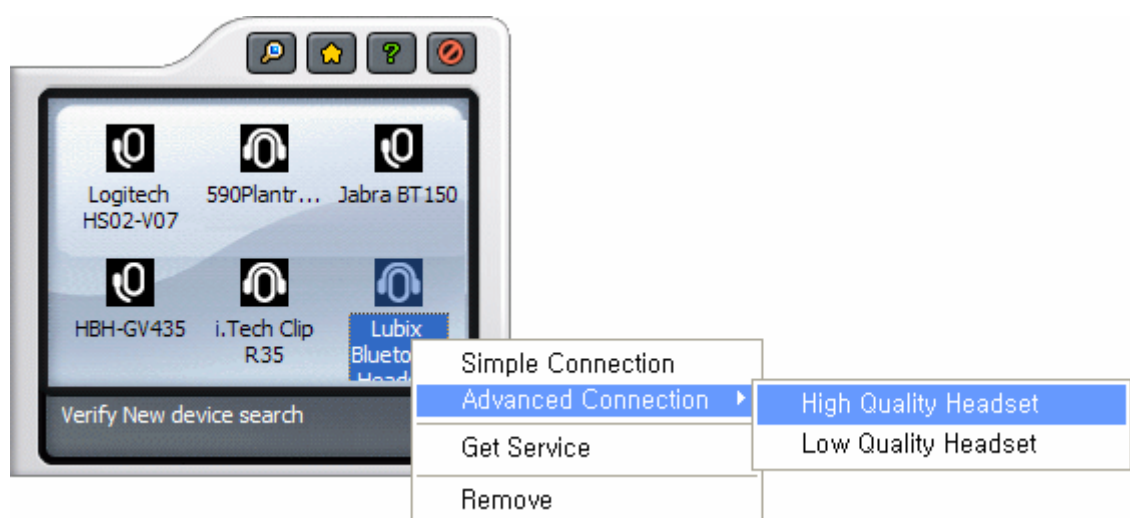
Logitech HS02-V07

590Plantr...

Jabra BT150

HBH-GV435

i.Tech Clip R35

Lubix Blueto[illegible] Head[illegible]

Verify New device search

Simple Connection

Advanced Connection

Get Service

Remove

High Quality Headset

Low Quality Headset